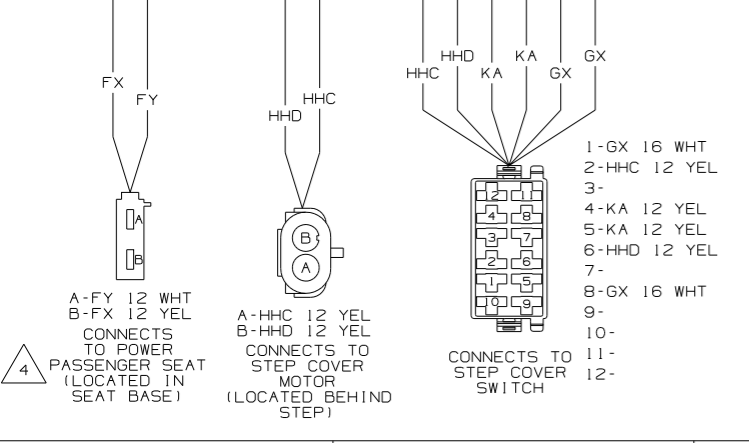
FX
FY

HHD
HHC

HHC
HHD
KA
KA
GX
GX

A
B

A-FY 12 WHT
B-FX 12 YEL
CONNECTS TO POWER PASSENGER SEAT (LOCATED IN SEAT BASE)

4

B
A

A-HHC 12 YEL
B-HHD 12 YEL
CONNECTS TO STEP COVER MOTOR (LOCATED BEHIND STEP)

12
11
4
8
3
7
2
6
1
5
10
9

CONNECTS TO STEP COVER SWITCH

1-GX 16 WHT
2-HHC 12 YEL
3-
4-KA 12 YEL
5-KA 12 YEL
6-HHD 12 YEL
7-
8-GX 16 WHT
9-
10-
11-
12-